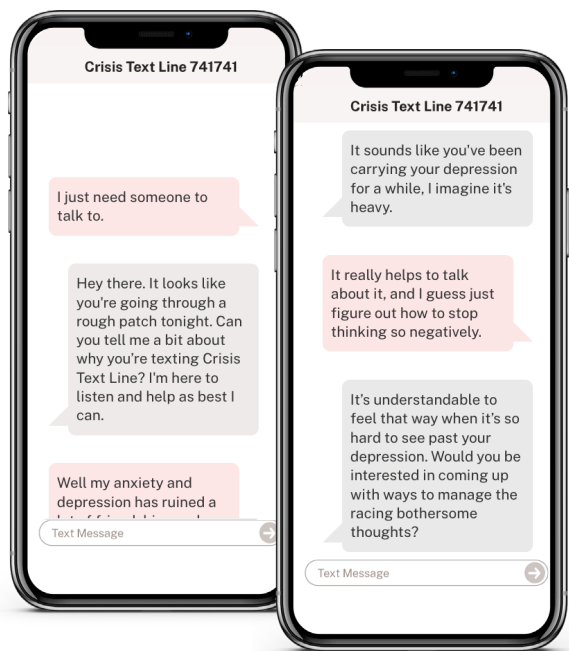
Crisis Text Line 741741

I just need someone to talk to.

Hey there. It looks like you're going through a rough patch tonight. Can you tell me a bit about why you're texting Crisis Text Line? I'm here to listen and help as best I can.

Well my anxiety and depression has ruined a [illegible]

Text Message

Crisis Text Line 741741

It sounds like you've been carrying your depression for a while, I imagine it's heavy.

It really helps to talk about it, and I guess just figure out how to stop thinking so negatively.

It's understandable to feel that way when it's so hard to see past your depression. Would you be interested in coming up with ways to manage the racing bothersome thoughts?

Text Message